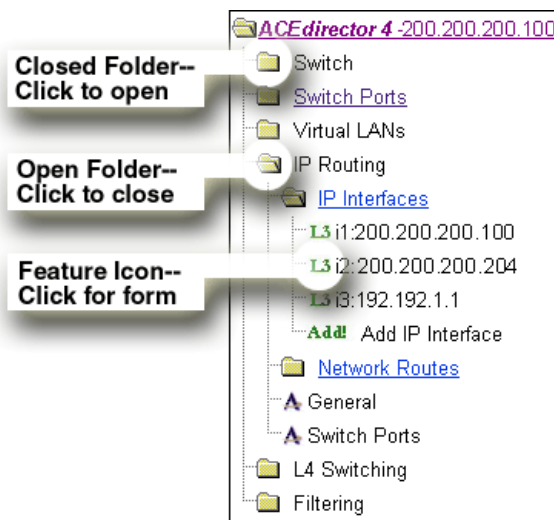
ACEdirector 4 -200.200.200.100

Closed Folder--
Click to open

Switch

Switch Ports

Virtual LANs

Open Folder--
Click to close

IP Routing

IP Interfaces

L3 i1:200.200.200.100

Feature Icon--
Click for form

L3 i2:200.200.200.204

L3 i3:192.192.1.1

Add! Add IP Interface

Network Routes

General

Switch Ports

L4 Switching

Filtering